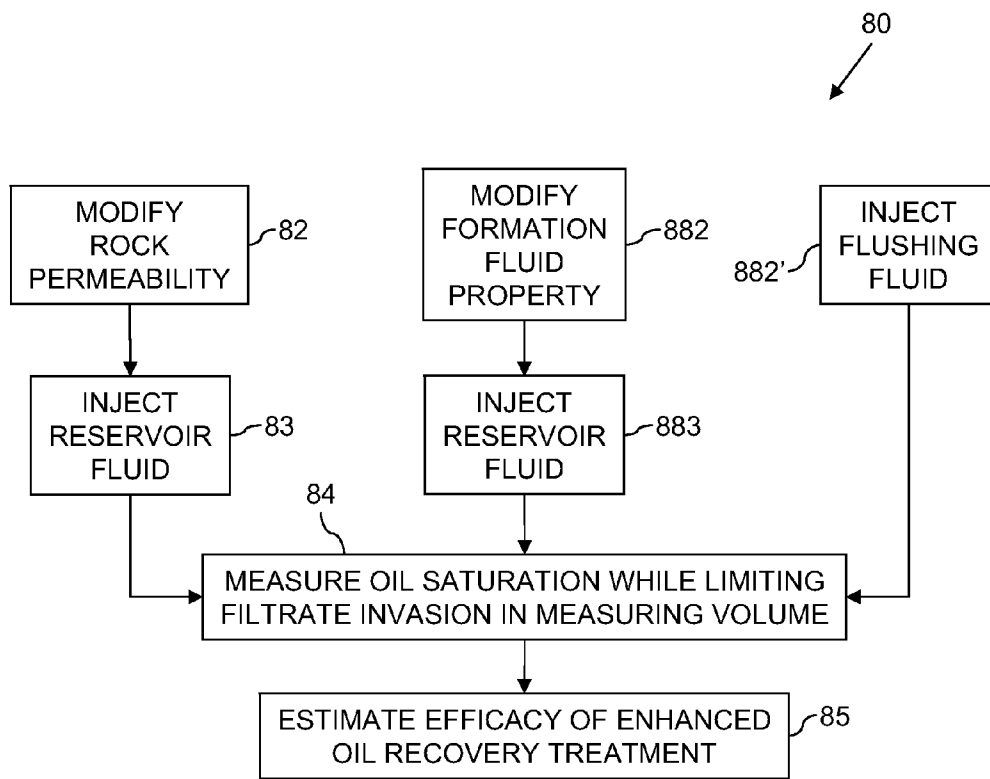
80

MODIFY ROCK PERMEABILITY

82

MODIFY FORMATION FLUID PROPERTY

882

INJECT FLUSHING FLUID

882'

INJECT RESERVOIR FLUID

83

INJECT RESERVOIR FLUID

883

84

MEASURE OIL SATURATION WHILE LIMITING FILTRATE INVASION IN MEASURING VOLUME

ESTIMATE EFFICACY OF ENHANCED OIL RECOVERY TREATMENT

85